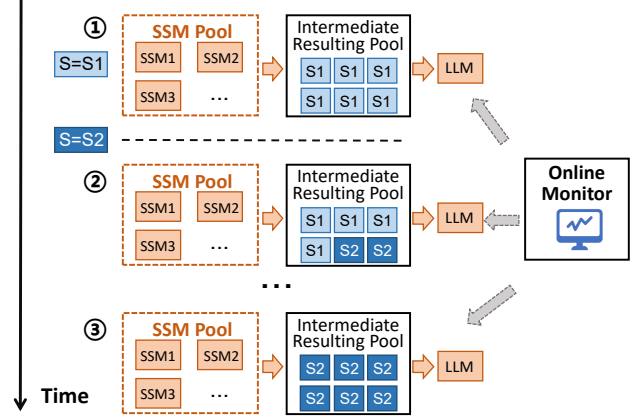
①
S=S1
SSM Pool
SSM1 SSM2
SSM3 …
Intermediate Resulting Pool
S1 S1 S1
S1 S1 S1
LLM

S=S2

②
SSM Pool
SSM1 SSM2
SSM3 …
Intermediate Resulting Pool
S1 S1 S1
S1 S2 S2
LLM

Online Monitor

…

③
SSM Pool
SSM1 SSM2
SSM3 …
Intermediate Resulting Pool
S2 S2 S2
S2 S2 S2
LLM

Time